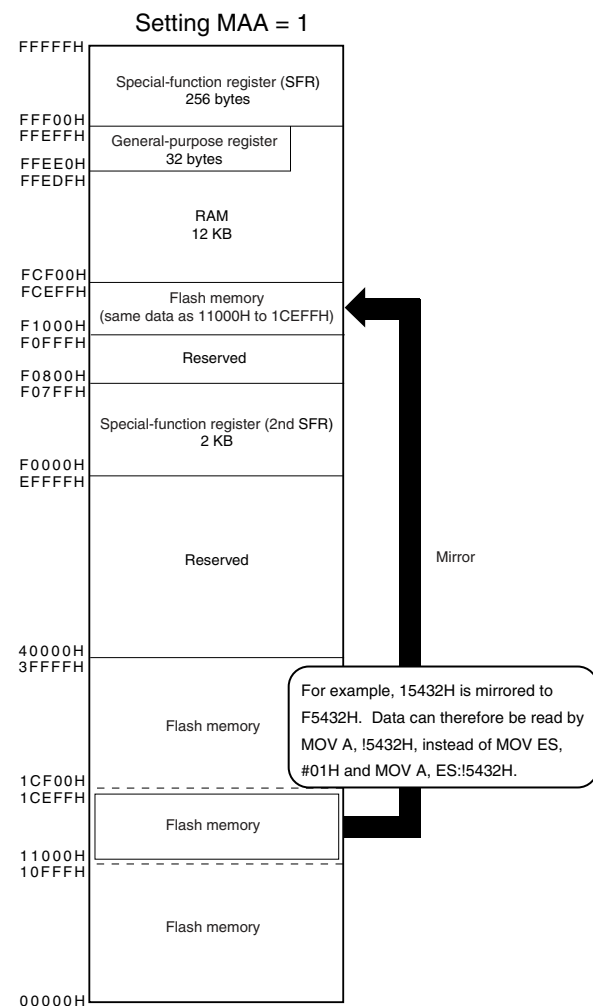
Setting MAA = 1

FFFFFH

Special-function register (SFR)
256 bytes

FFF00H
FFEFFH

General-purpose register
32 bytes

FFEE0H
FFEDFH

RAM
12 KB

FCF00H
FCEFFH

Flash memory
(same data as 11000H to 1CEFFH)

F1000H
F0FFFH

Reserved

F0800H
F07FFH

Special-function register (2nd SFR)
2 KB

F0000H
EFFFFH

Reserved

Mirror

40000H
3FFFFH

For example, 15432H is mirrored to F5432H. Data can therefore be read by MOV A, !5432H, instead of MOV ES, #01H and MOV A, ES:!5432H.

Flash memory

1CF00H
1CEFFH

Flash memory

11000H
10FFFH

Flash memory

00000H